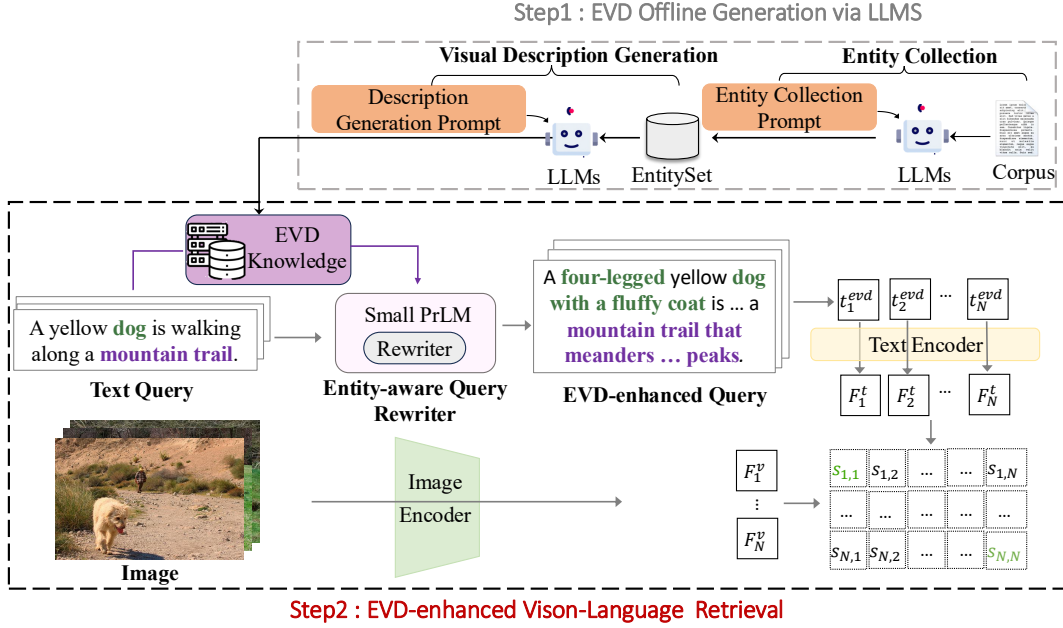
Step1 : EVD Offline Generation via LLMS

Visual Description Generation

Entity Collection

Description Generation Prompt

Entity Collection Prompt

LLMs

EntitySet

LLMs

Corpus

EVD Knowledge

A yellow dog is walking along a mountain trail.

Text Query

Small PrLM

Rewriter

Entity-aware Query Rewriter

A four-legged yellow dog with a fluffy coat is ... a mountain trail that meanders ... peaks.

EVD-enhanced Query

$t_1^{evd}$ $t_2^{evd}$ ... $t_N^{evd}$

Text Encoder

$F_1^t$ $F_2^t$ ... $F_N^t$

Image Encoder

Image

$F_1^v$
⋮
$F_N^v$

| $s_{1,1}$ | $s_{1,2}$ | ... | ... | $s_{1,N}$ |
|---|---|---|---|---|
| ... | ... | ... | ... | ... |
| $s_{N,1}$ | $s_{N,2}$ | ... | ... | $s_{N,N}$ |

Step2 : EVD-enhanced Vison-Language Retrieval